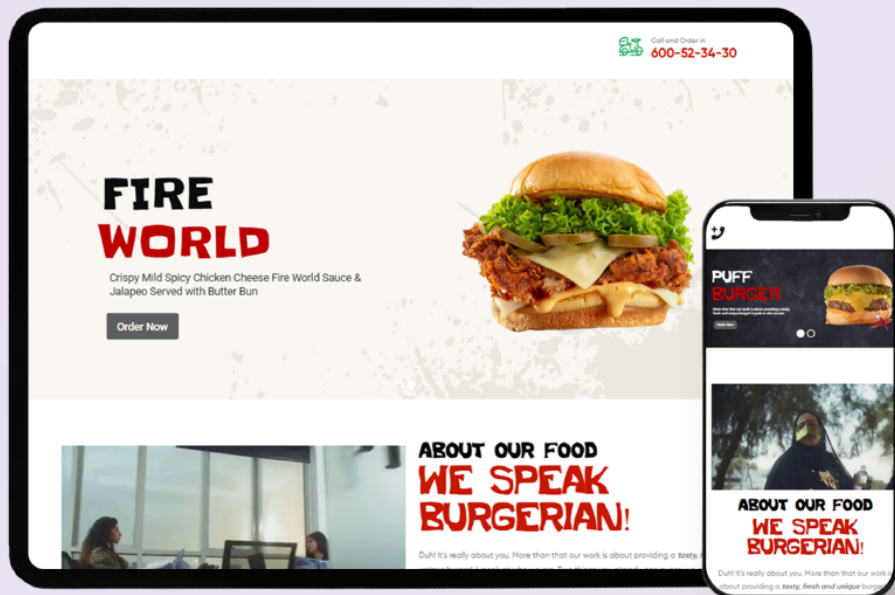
Call and Order in
600-52-34-30

FIRE
WORLD

Crispy Mild Spicy Chicken Cheese Fire World Sauce & Jalapeo Served with Butter Bun

Order Now

ABOUT OUR FOOD
WE SPEAK
BURGERIAN!

Duh! It's really about you. More than that our work is about providing a tasty, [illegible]

PUFF
BURGER

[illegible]

Order Now

ABOUT OUR FOOD
WE SPEAK
BURGERIAN!

Duh! It's really about you. More than that our work is about providing a tasty, fresh and unique burgers